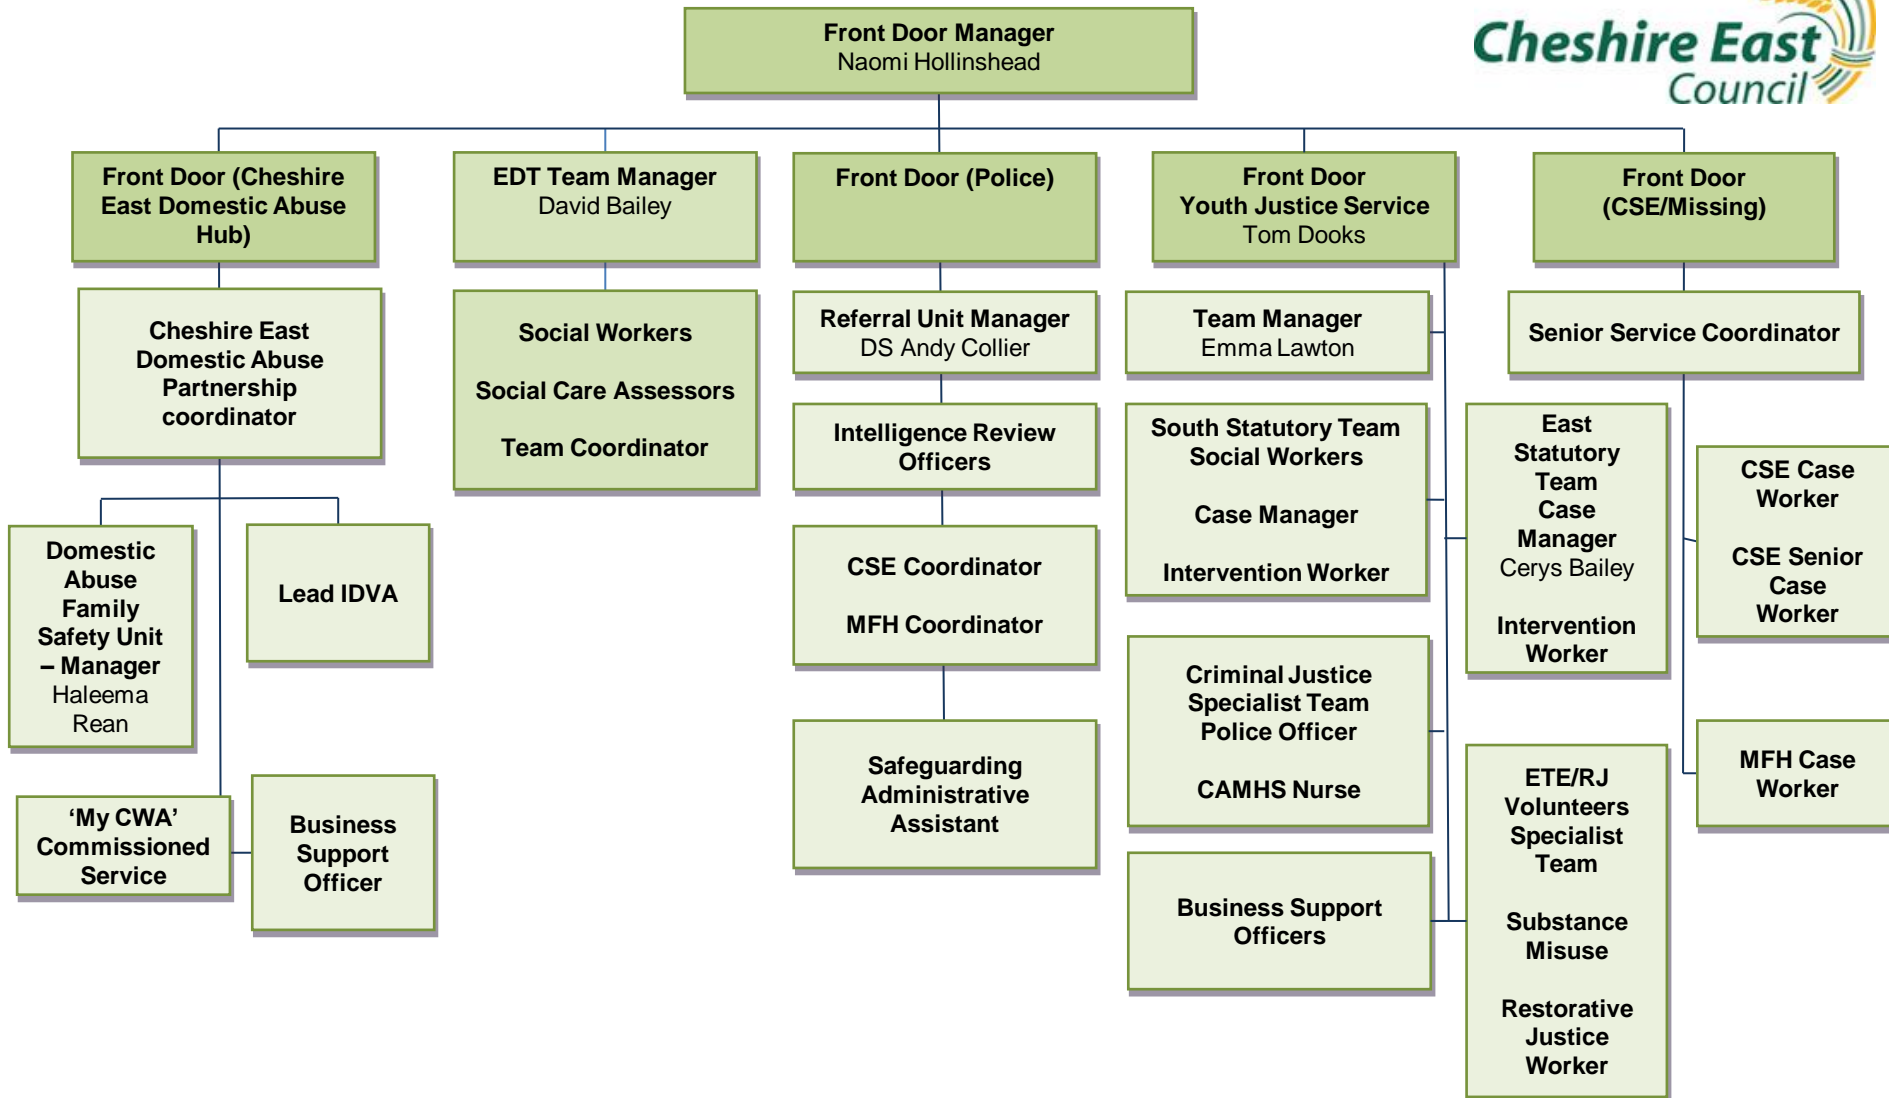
Front Door Manager
Naomi Hollinshead

Cheshire East Council

Front Door (Cheshire East Domestic Abuse Hub)

Cheshire East Domestic Abuse Partnership coordinator

Domestic Abuse Family Safety Unit – Manager
Haleema Rean

Lead IDVA

'My CWA' Commissioned Service

Business Support Officer

EDT Team Manager
David Bailey

Social Workers

Social Care Assessors

Team Coordinator

Front Door (Police)

Referral Unit Manager
DS Andy Collier

Intelligence Review Officers

CSE Coordinator

MFH Coordinator

Safeguarding Administrative Assistant

Front Door
Youth Justice Service
Tom Dooks

Team Manager
Emma Lawton

South Statutory Team Social Workers

Case Manager

Intervention Worker

Criminal Justice Specialist Team Police Officer

CAMHS Nurse

Business Support Officers

East Statutory Team Case Manager
Cerys Bailey

Intervention Worker

ETE/RJ Volunteers Specialist Team

Substance Misuse

Restorative Justice Worker

Front Door
(CSE/Missing)

Senior Service Coordinator

CSE Case Worker

CSE Senior Case Worker

MFH Case Worker